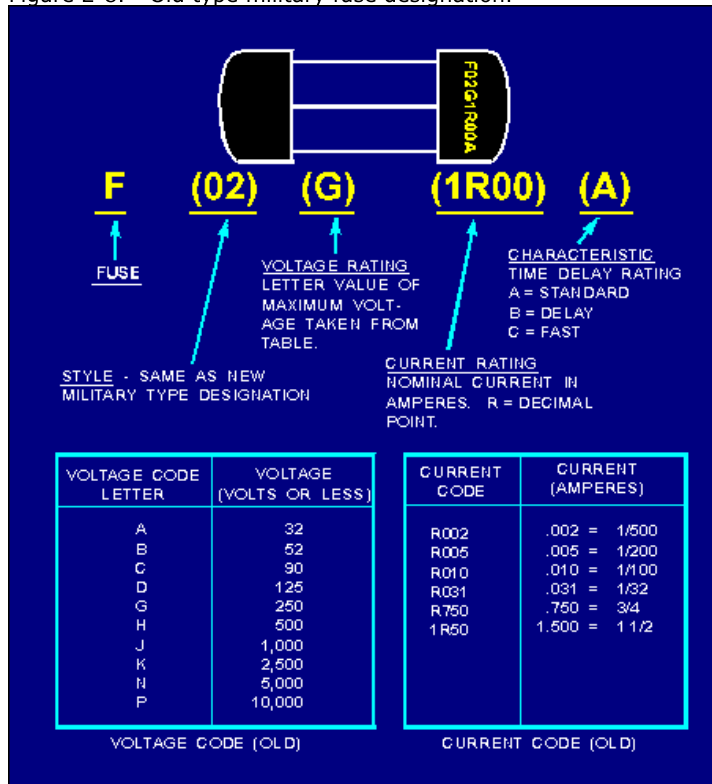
Figure 2-8. — Old type military fuse designation.

FO2G1R00A

F (02) (G) (1R00) (A)

FUSE

VOLTAGE RATING
LETTER VALUE OF MAXIMUM VOLTAGE TAKEN FROM TABLE.

CHARACTERISTIC
TIME DELAY RATING
A = STANDARD
B = DELAY
C = FAST

CURRENT RATING
NOMINAL CURRENT IN AMPERES. R = DECIMAL POINT.

STYLE - SAME AS NEW MILITARY TYPE DESIGNATION

| VOLTAGE CODE LETTER | VOLTAGE (VOLTS OR LESS) |
|---|---|
| A | 32 |
| B | 52 |
| C | 90 |
| D | 125 |
| G | 250 |
| H | 500 |
| J | 1,000 |
| K | 2,500 |
| N | 5,000 |
| P | 10,000 |

VOLTAGE CODE (OLD)

| CURRENT CODE | CURRENT (AMPERES) |
|---|---|
| R002 | .002 = 1/500 |
| R005 | .005 = 1/200 |
| R010 | .010 = 1/100 |
| R031 | .031 = 1/32 |
| R750 | .750 = 3/4 |
| 1R50 | 1.500 = 1 1/2 |

CURRENT CODE (OLD)